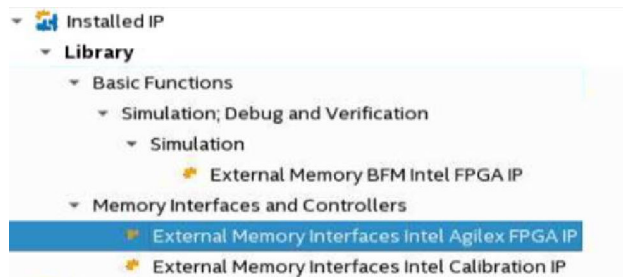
Installed IP
Library
Basic Functions
Simulation; Debug and Verification
Simulation
External Memory BFM Intel FPGA IP
Memory Interfaces and Controllers
External Memory Interfaces Intel Agilex FPGA IP
External Memory Interfaces Intel Calibration IP